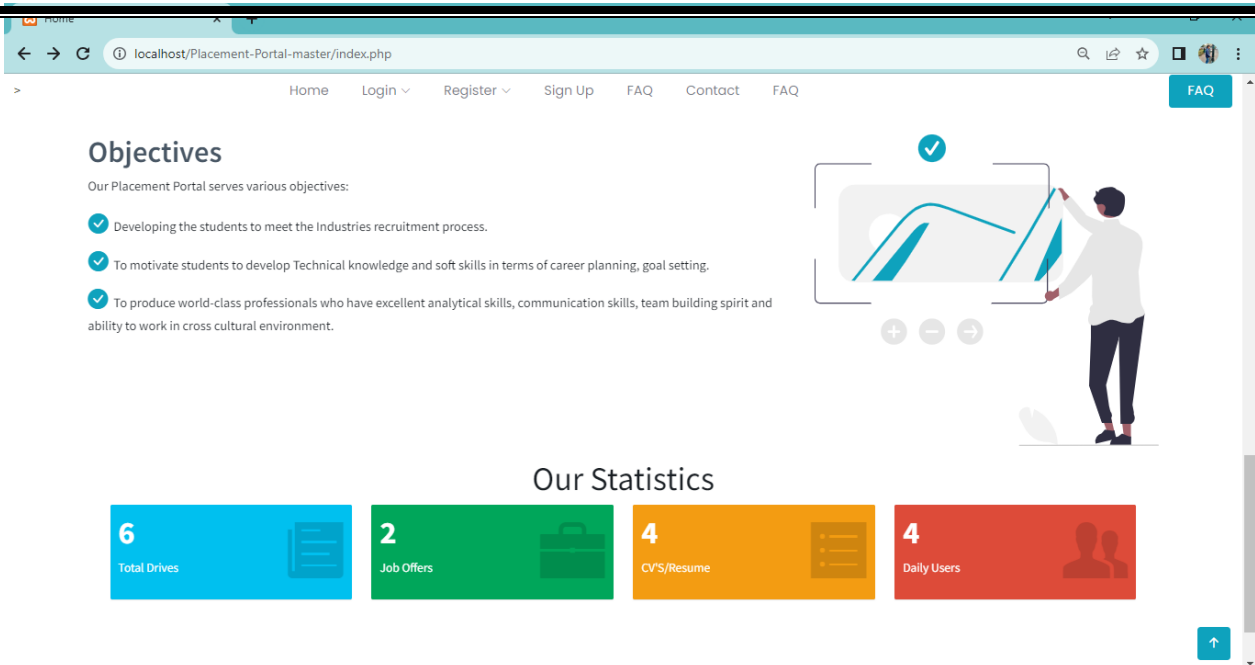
Home
localhost/Placement-Portal-master/index.php

>
Home Login Register Sign Up FAQ Contact FAQ
FAQ

Objectives

Our Placement Portal serves various objectives:

Developing the students to meet the Industries recruitment process.

To motivate students to develop Technical knowledge and soft skills in terms of career planning, goal setting.

To produce world-class professionals who have excellent analytical skills, communication skills, team building spirit and ability to work in cross cultural environment.

Our Statistics

6
Total Drives

2
Job Offers

4
CV'S/Resume

4
Daily Users